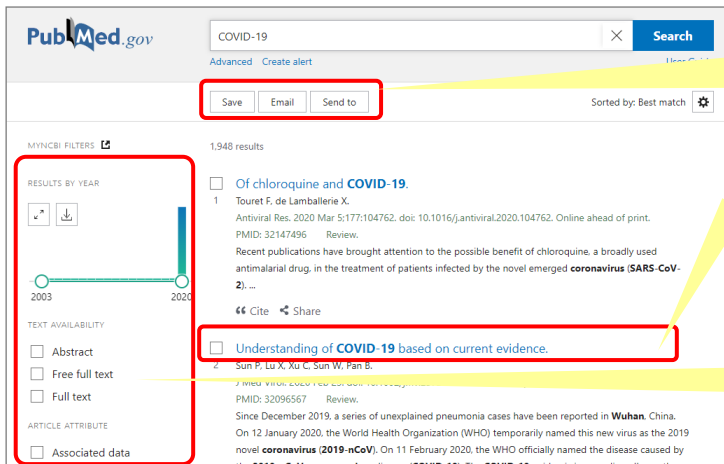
PubMed.gov

COVID-19

Search

Advanced Create alert

User Guide

Save Email Send to

Sorted by: Best match

MYNCBI FILTERS

1,948 results

RESULTS BY YEAR

2003 2020

TEXT AVAILABILITY

Abstract

Free full text

Full text

ARTICLE ATTRIBUTE

Associated data

Of chloroquine and COVID-19.

1 Touret F, de Lamballerie X.

Antiviral Res. 2020 Mar 5;177:104762. doi: 10.1016/j.antiviral.2020.104762. Online ahead of print.

PMID: 32147496 Review.

Recent publications have brought attention to the possible benefit of chloroquine, a broadly used antimalarial drug, in the treatment of patients infected by the novel emerged coronavirus (SARS-CoV-2). ...

Cite Share

Understanding of COVID-19 based on current evidence.

2 Sun P, Lu X, Xu C, Sun W, Pan B.

J Med Virol. 2020 Feb 25. doi: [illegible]

PMID: 32096567 Review.

Since December 2019, a series of unexplained pneumonia cases have been reported in Wuhan, China. On 12 January 2020, the World Health Organization (WHO) temporarily named this new virus as the 2019 novel coronavirus (2019-nCoV). On 11 February 2020, the WHO officially named the disease caused by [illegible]